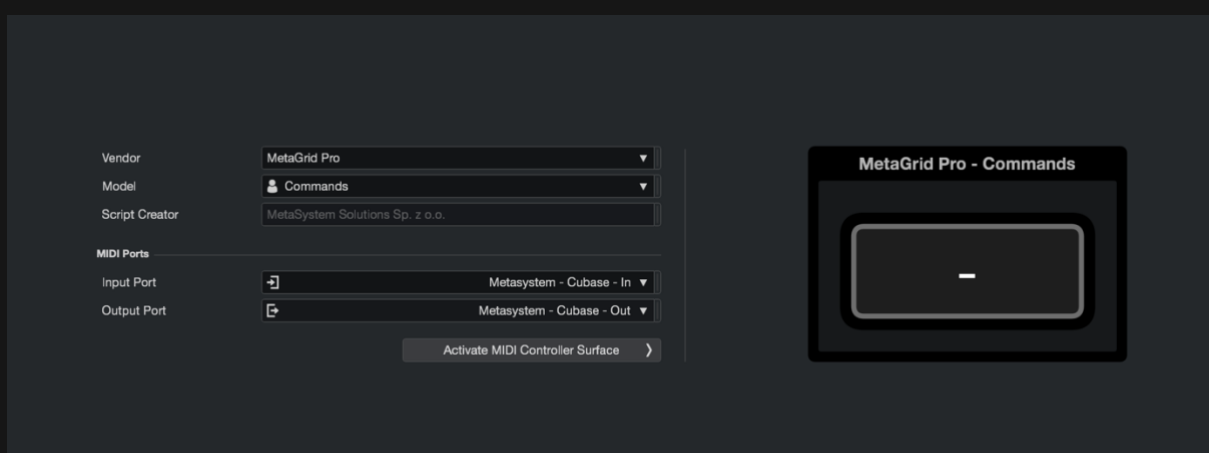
Vendor
MetaGrid Pro
Model
Commands
Script Creator
MetaSystem Solutions Sp. z o.o.

MIDI Ports
Input Port
Metasystem - Cubase - In
Output Port
Metasystem - Cubase - Out

Activate MIDI Controller Surface

MetaGrid Pro - Commands

-